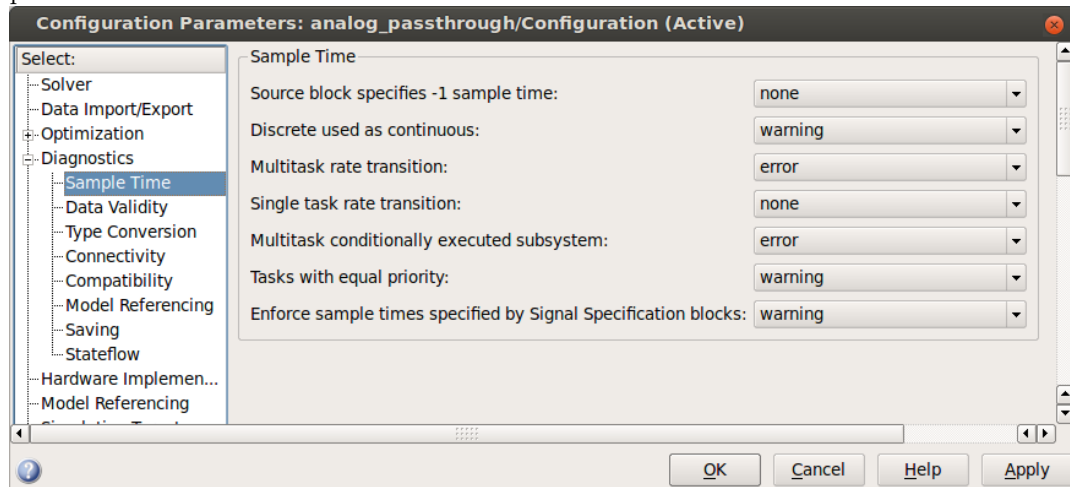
Configuration Parameters: analog_passthrough/Configuration (Active)

Select:
Solver
Data Import/Export
Optimization
Diagnostics
Sample Time
Data Validity
Type Conversion
Connectivity
Compatibility
Model Referencing
Saving
Stateflow
Hardware Implemen...
Model Referencing
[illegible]

Sample Time

| | |
|---|---|
| Source block specifies -1 sample time: | none |
| Discrete used as continuous: | warning |
| Multitask rate transition: | error |
| Single task rate transition: | none |
| Multitask conditionally executed subsystem: | error |
| Tasks with equal priority: | warning |
| Enforce sample times specified by Signal Specification blocks: | warning |

OK Cancel Help Apply